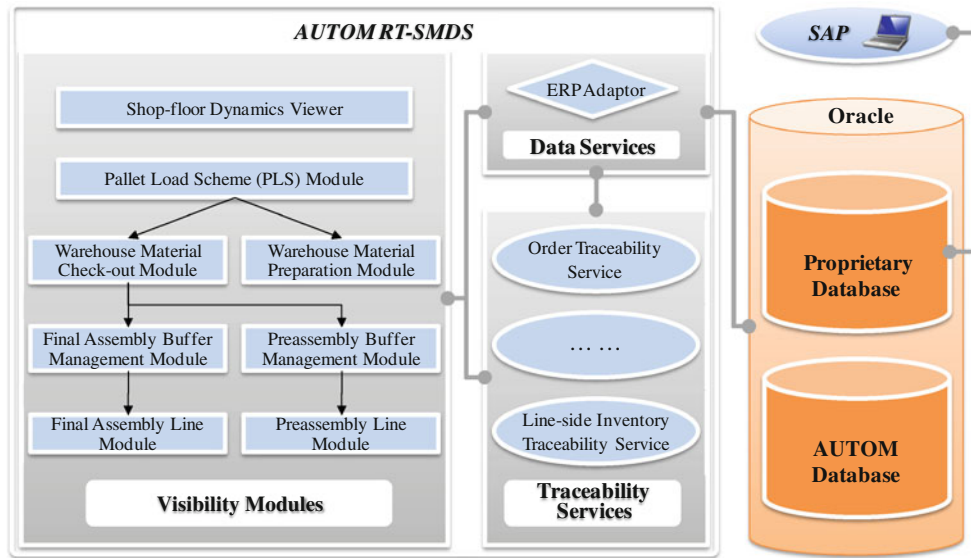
AUTOM RT-SMDS

Shop-floor Dynamics Viewer

Pallet Load Scheme (PLS) Module

Warehouse Material Check-out Module

Warehouse Material Preparation Module

Final Assembly Buffer Management Module

Preassembly Buffer Management Module

Final Assembly Line Module

Preassembly Line Module

Visibility Modules

ERP Adaptor

Data Services

Order Traceability Service

… …

Line-side Inventory Traceability Service

Traceability Services

SAP

Oracle

Proprietary Database

AUTOM Database